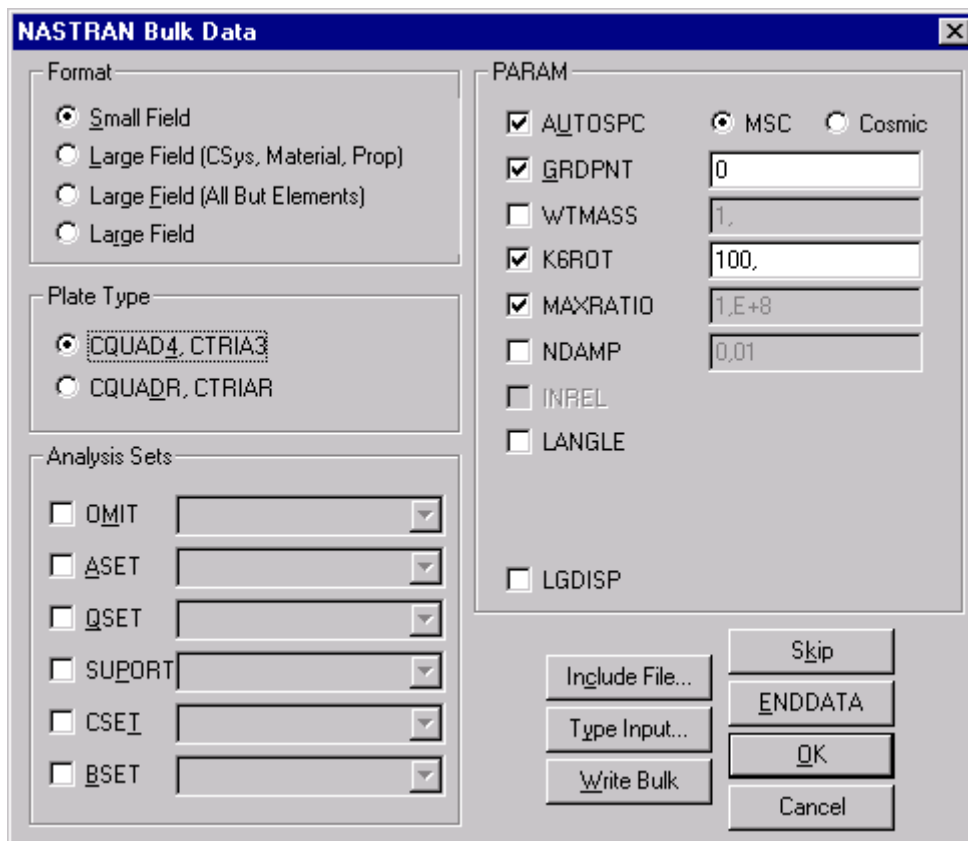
NASTRAN Bulk Data

Format
Small Field
Large Field (CSys, Material, Prop)
Large Field (All But Elements)
Large Field

Plate Type
CQUAD4, CTRIA3
CQUADR, CTRIAR

Analysis Sets
OMIT
ASET
QSET
SUPORT
CSET
BSET

PARAM
AUTOSPC
MSC
Cosmic
GRDPNT
0
WTMASS
1,
K6ROT
100,
MAXRATIO
1,E+8
NDAMP
0,01
INREL
LANGLE
LGDISP

Include File...
Type Input...
Write Bulk
Skip
ENDDATA
OK
Cancel